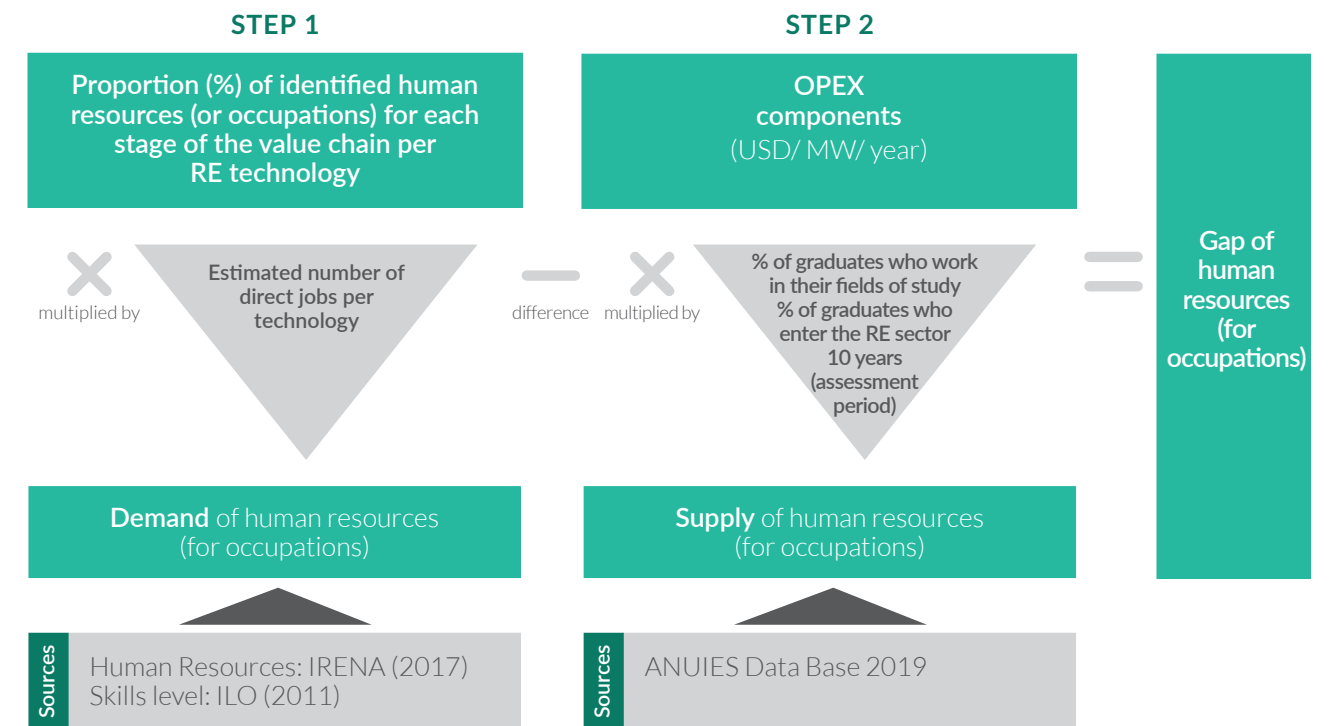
STEP 1

Proportion (%) of identified human resources (or occupations) for each stage of the value chain per RE technology

multiplied by

Estimated number of direct jobs per technology

Demand of human resources (for occupations)

Sources

Human Resources: IRENA (2017)
Skills level: ILO (2011)

difference

STEP 2

OPEX components
(USD/ MW/ year)

multiplied by

% of graduates who work in their fields of study
% of graduates who enter the RE sector
10 years
(assessment period)

Supply of human resources (for occupations)

Sources

ANUIES Data Base 2019

Gap of human resources (for occupations)